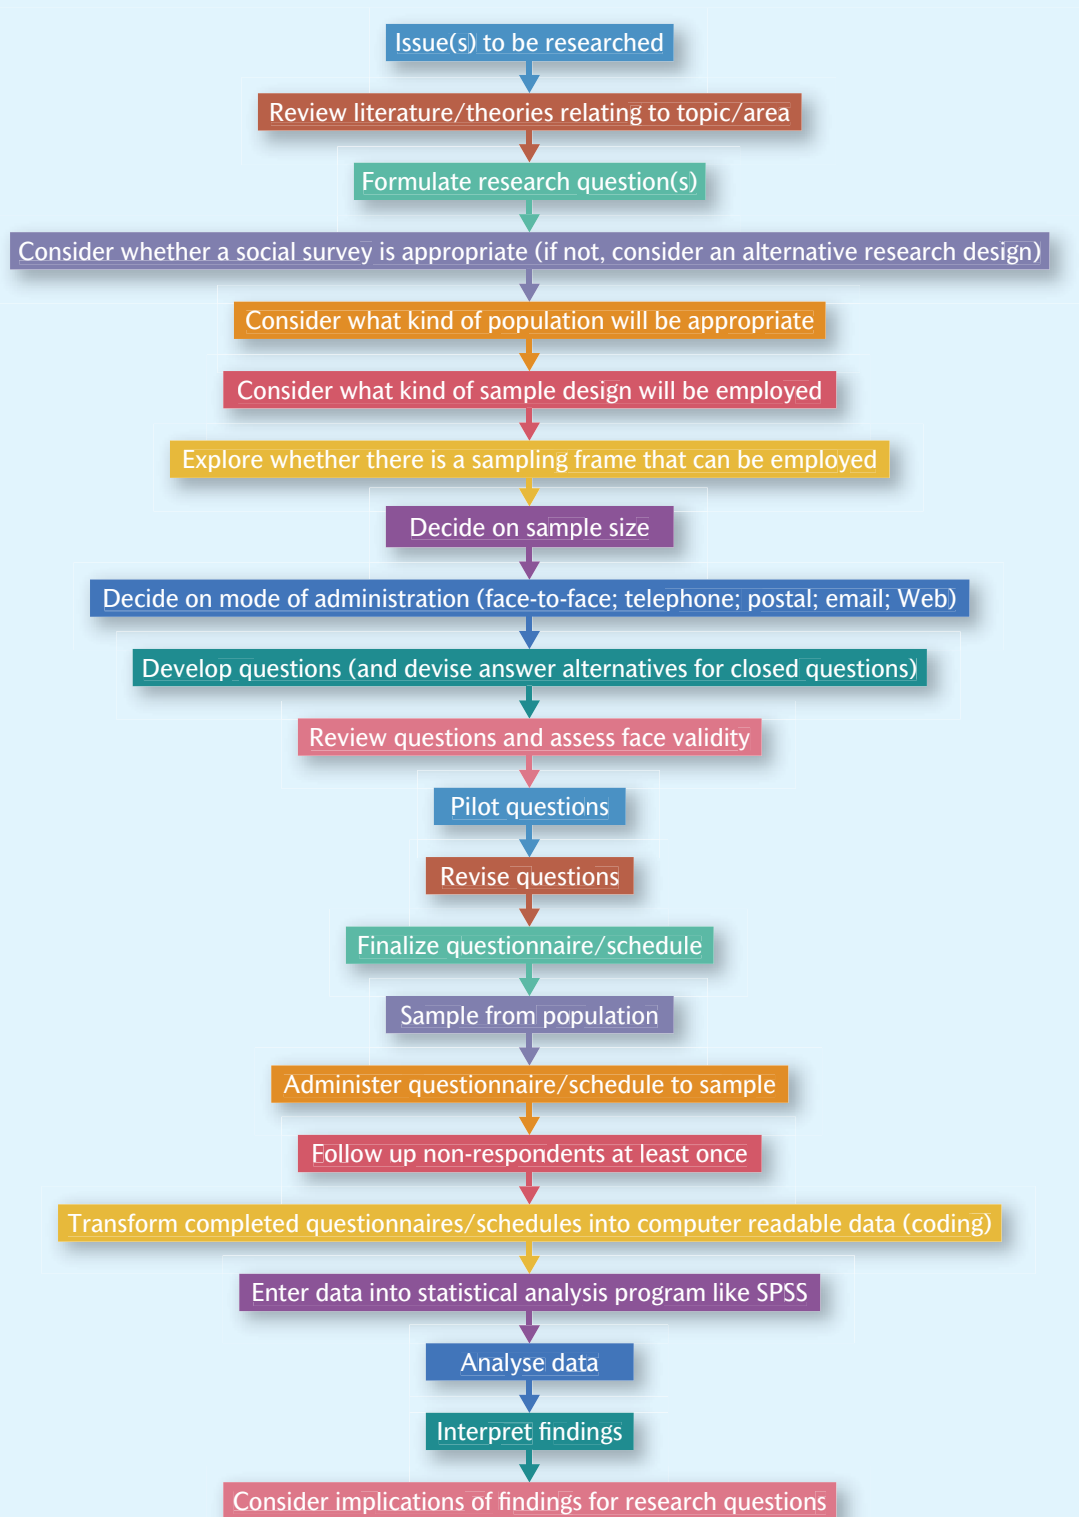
Issue(s) to be researched

Review literature/theories relating to topic/area

Formulate research question(s)

Consider whether a social survey is appropriate (if not, consider an alternative research design)

Consider what kind of population will be appropriate

Consider what kind of sample design will be employed

Explore whether there is a sampling frame that can be employed

Decide on sample size

Decide on mode of administration (face-to-face; telephone; postal; email; Web)

Develop questions (and devise answer alternatives for closed questions)

Review questions and assess face validity

Pilot questions

Revise questions

Finalize questionnaire/schedule

Sample from population

Administer questionnaire/schedule to sample

Follow up non-respondents at least once

Transform completed questionnaires/schedules into computer readable data (coding)

Enter data into statistical analysis program like SPSS

Analyse data

Interpret findings

Consider implications of findings for research questions